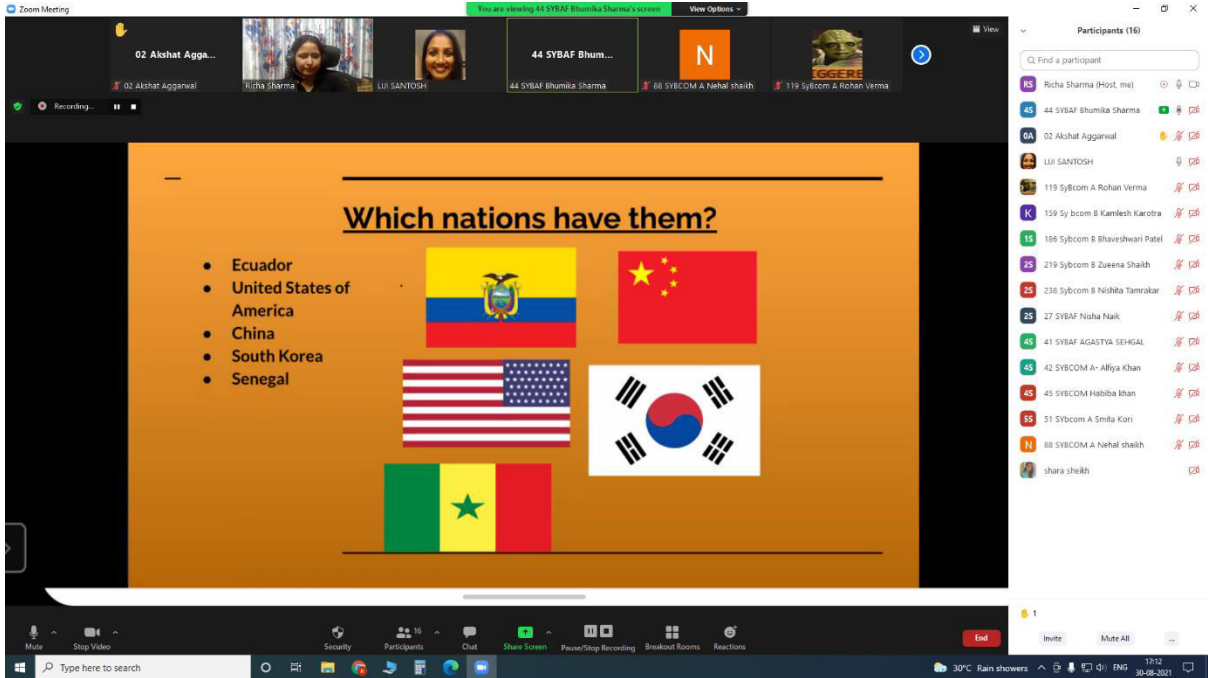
Zoom Meeting

You are viewing 44 SYBAF Bhumika Sharma's screen

View Options

02 Akshat Agga...

02 Akshat Aggarwal

Richa Sharma

LIJI SANTOSH

44 SYBAF Bhum...

44 SYBAF Bhumika Sharma

N

88 SYBCOM A Nehal shaikh

119 Sybcom A Rohan Verma

View

Recording...

Which nations have them?

- Ecuador
- United States of America
- China
- South Korea
- Senegal

Participants (16)

Find a participant

RS Richa Sharma (Host, me)

4S 44 SYBAF Bhumika Sharma

0A 02 Akshat Aggarwal

LIJI SANTOSH

119 SyBcom A Rohan Verma

K 159 Sy bcom B Kamlesh Karotra

1S 186 Sybcom B Bhaveshwari Patel

2S 219 Sybcom B Zueena Shaikh

2S 238 Sybcom B Nishita Tamrakar

2S 27 SYBAF Nisha Naik

4S 41 SYBAF AGASTYA SEHGAL

4S 42 SYBCOM A- Alfiya Khan

4S 45 SYBCOM Habiba khan

5S 51 SYbcom A Smita Kori

N 88 SYBCOM A Nehal shaikh

shara sheikh

1

Invite Mute All ...

Mute Stop Video Security Participants 16 Chat Share Screen Pause/Stop Recording Breakout Rooms Reactions End

Type here to search

30°C Rain showers ENG 17:12 30-08-2021